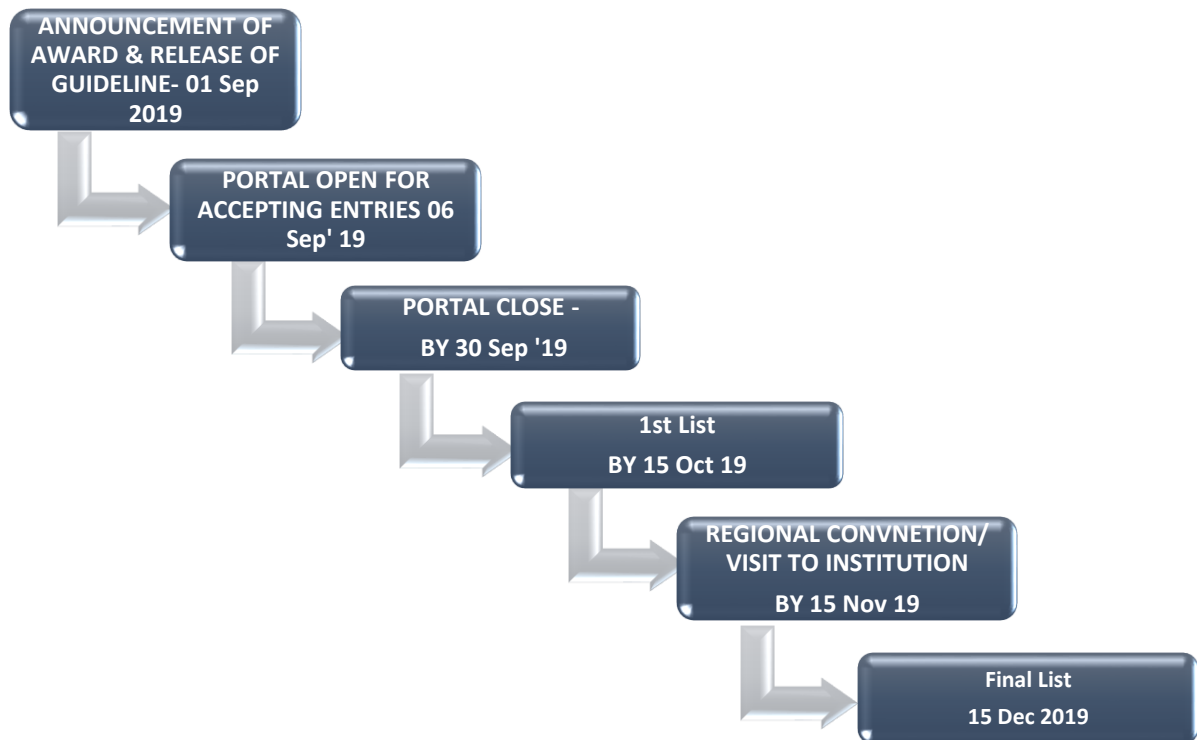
ANNOUNCEMENT OF AWARD & RELEASE OF GUIDELINE- 01 Sep 2019

PORTAL OPEN FOR ACCEPTING ENTRIES 06 Sep' 19

PORTAL CLOSE -

BY 30 Sep '19

1st List

BY 15 Oct 19

REGIONAL CONVNETION/ VISIT TO INSTITUTION

BY 15 Nov 19

Final List

15 Dec 2019